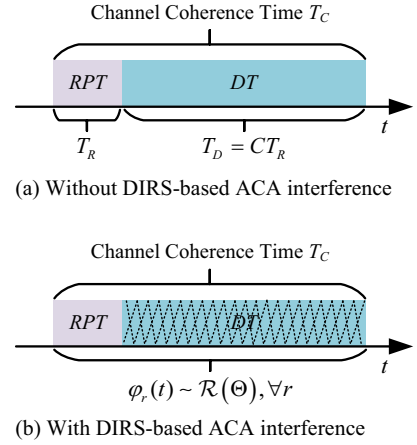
Channel Coherence Time $T_C$

$RPT$

$DT$

$t$

$T_R$

$T_D = CT_R$

(a) Without DIRS-based ACA interference

Channel Coherence Time $T_C$

$RPT$

$DT$

$t$

$\varphi_r(t) \sim \mathcal{R}(\Theta), \forall r$

(b) With DIRS-based ACA interference